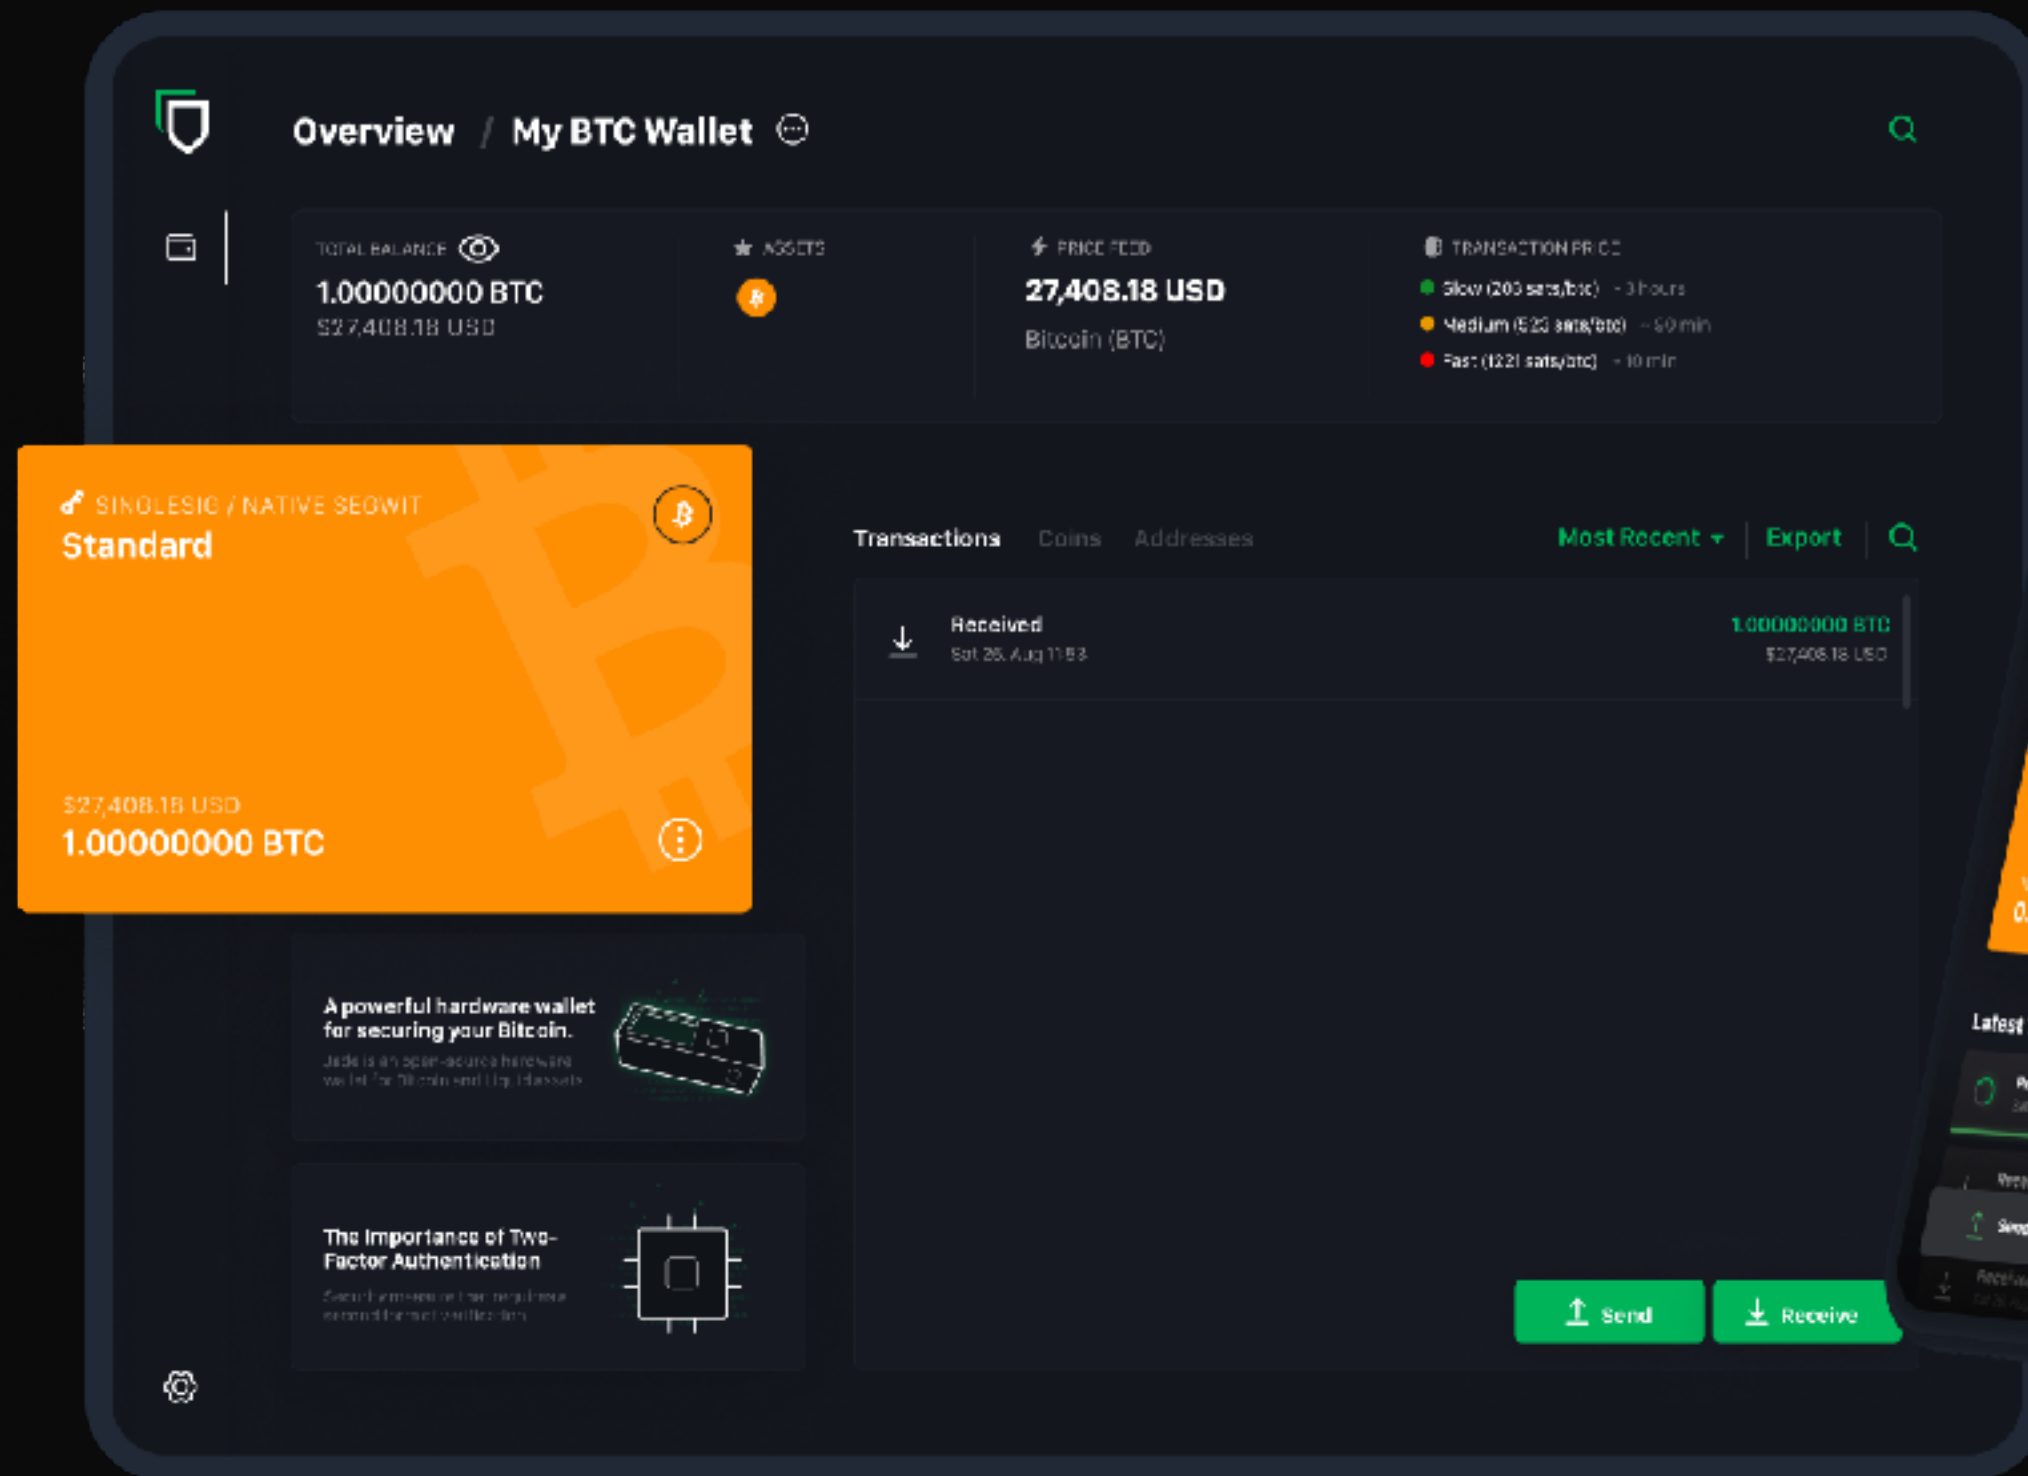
Overview / My BTC Wallet

TOTAL BALANCE
1.00000000 BTC
$27,408.18 USD

ASSETS

PRICE FEED
27,408.18 USD
Bitcoin (BTC)

TRANSACTION PRICE
Slow (203 sats/btc) ~3 hours
Medium (523 sats/btc) ~60 min
Fast (1221 sats/btc) ~10 min

SINGLESIG / NATIVE SEGWIT
Standard

$27,408.18 USD
1.00000000 BTC

Transactions Coins Addresses Most Recent Export

Received
Sat 26 Aug 11:53
1.00000000 BTC
$27,408.18 USD

A powerful hardware wallet for securing your Bitcoin.
Jade is an open-source hardware wallet for Bitcoin and Liquid assets

The Importance of Two-Factor Authentication
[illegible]

Send Receive

Latest
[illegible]